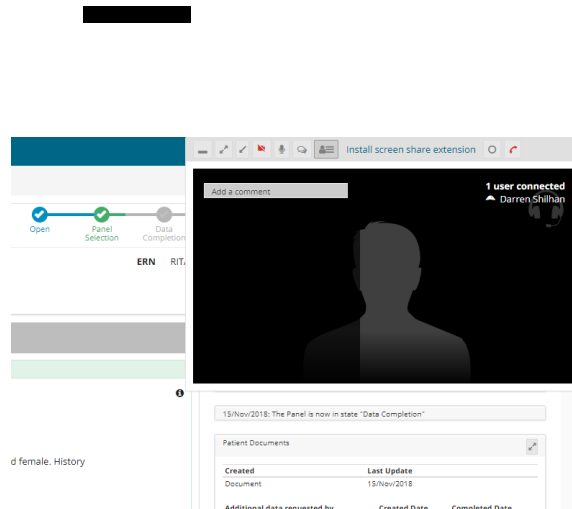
Open
Panel Selection
Data Completion
ERN
RITA
d female. History

Install screen share extension

Add a comment
1 user connected
Darren Shilhan

15/Nov/2018: The Panel is now in state "Data Completion"

Patient Documents

| Created | Last Update |
|---|---|
| Document | 15/Nov/2018 |

Additional data requested by
Created Date
Completed Date